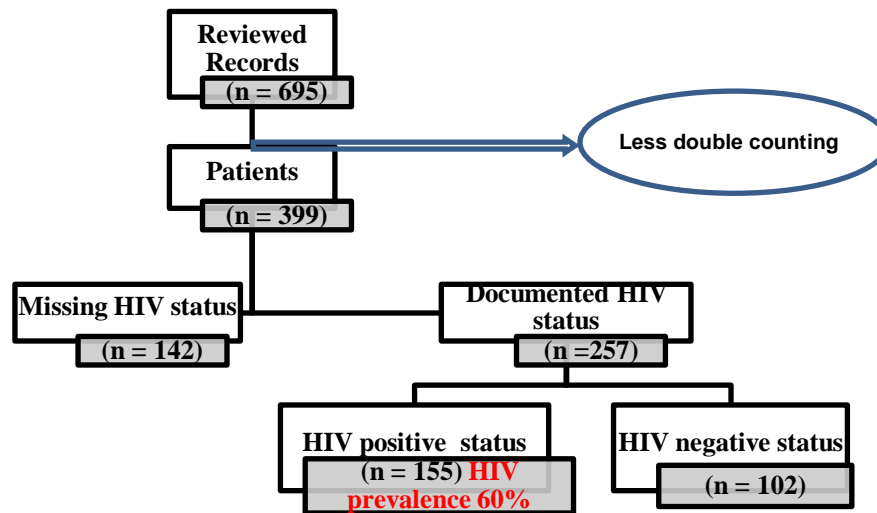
Reviewed Records
(n = 695)

Less double counting

Patients
(n = 399)

Missing HIV status
(n = 142)

Documented HIV status
(n =257)

HIV positive status
(n = 155) HIV prevalence 60%

HIV negative status
(n = 102)